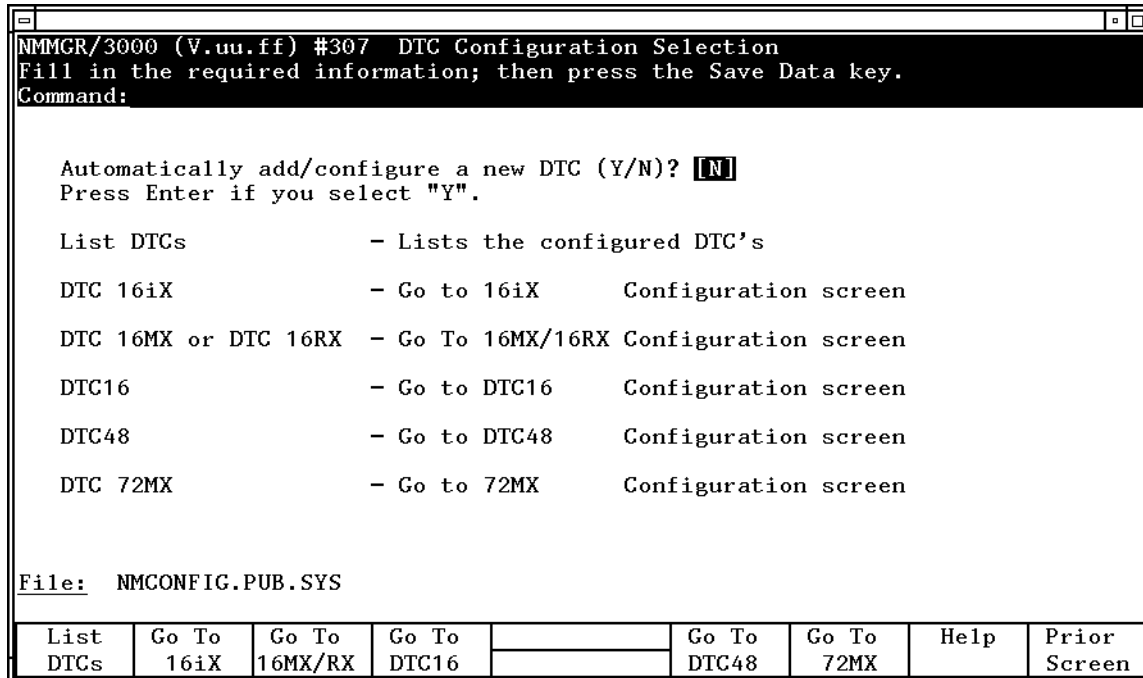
NMMGR/3000 (V.uu.ff) #307 DTC Configuration Selection
Fill in the required information; then press the Save Data key.
Command:

Automatically add/configure a new DTC (Y/N)? [N]
Press Enter if you select "Y".

List DTCs - Lists the configured DTC's

DTC 16iX - Go to 16iX Configuration screen

DTC 16MX or DTC 16RX - Go To 16MX/16RX Configuration screen

DTC16 - Go to DTC16 Configuration screen

DTC48 - Go to DTC48 Configuration screen

DTC 72MX - Go to 72MX Configuration screen

File: NMCONFIG.PUB.SYS

| List DTCs | Go To 16iX | Go To 16MX/RX | Go To DTC16 | | Go To DTC48 | Go To 72MX | Help | Prior Screen |